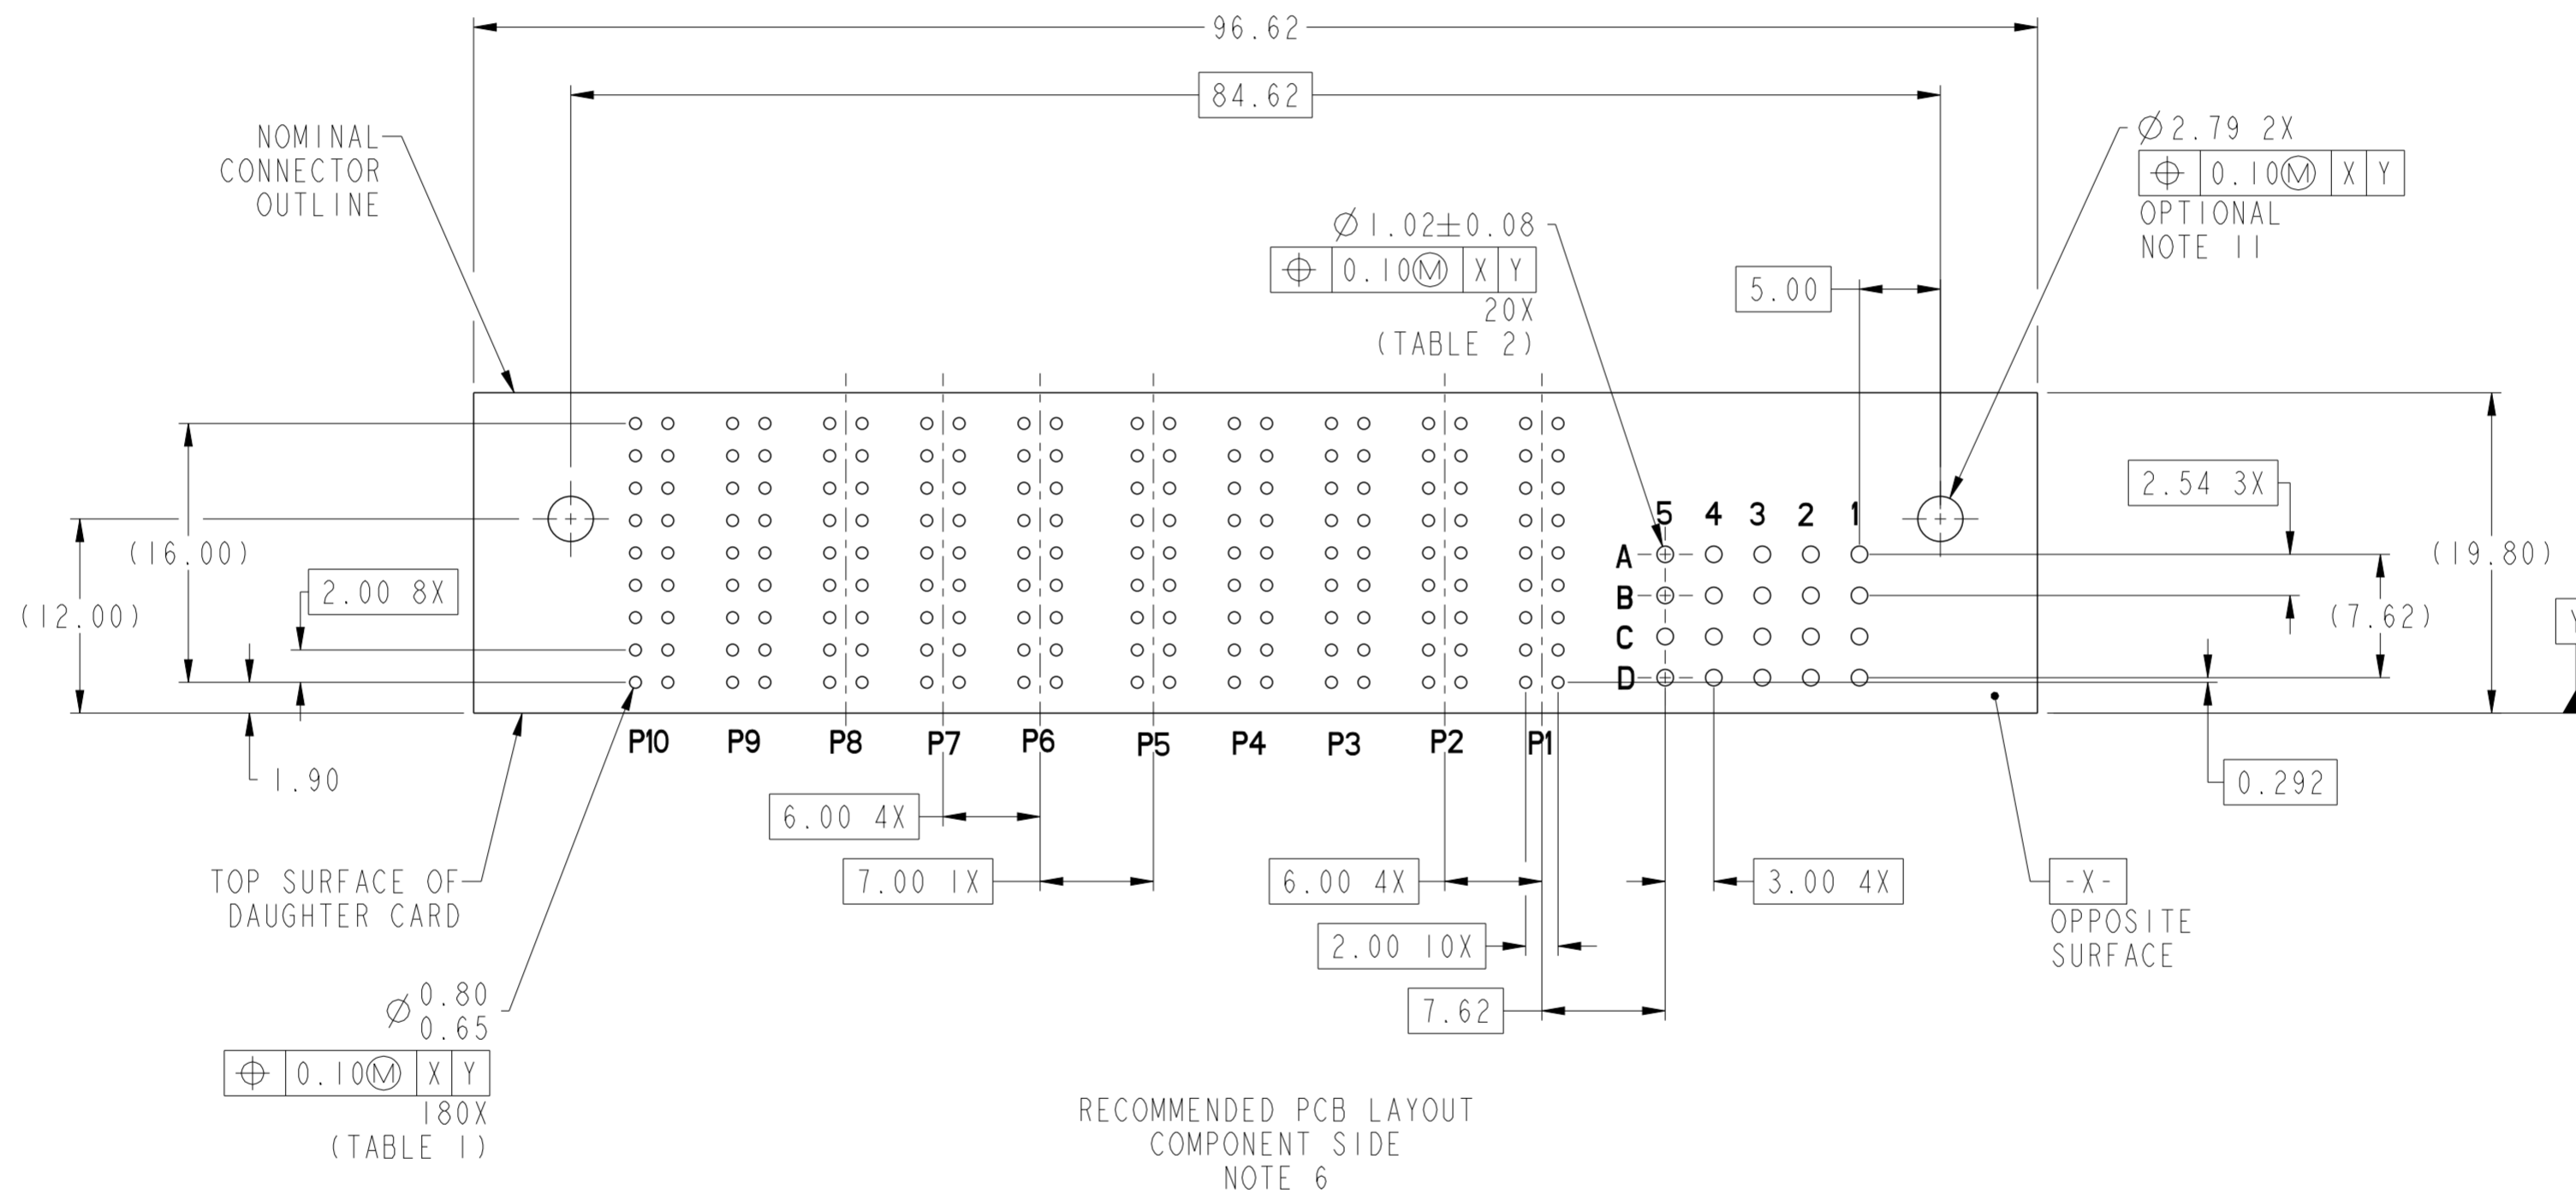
96.62

84.62

NOMINAL CONNECTOR OUTLINE

$\varnothing$2.79 2X
| $\oplus$ | 0.10Ⓜ | X | Y |
OPTIONAL NOTE 11

$\varnothing$1.02$\pm$0.08
| $\oplus$ | 0.10Ⓜ | X | Y |
20X (TABLE 2)

5.00

2.54 3X

5 4 3 2 1
A
B
C
D

(16.00)

(12.00)

2.00 8X

(19.80)

(7.62)

Y

P10 P9 P8 P7 P6 P5 P4 P3 P2 P1

1.90

0.292

6.00 4X

7.00 1X

6.00 4X

3.00 4X

2.00 10X

7.62

-X-
OPPOSITE SURFACE

TOP SURFACE OF DAUGHTER CARD

$\varnothing\begin{matrix}0.80\\0.65\end{matrix}$
| $\oplus$ | 0.10Ⓜ | X | Y |
180X (TABLE 1)

RECOMMENDED PCB LAYOUT
COMPONENT SIDE
NOTE 6